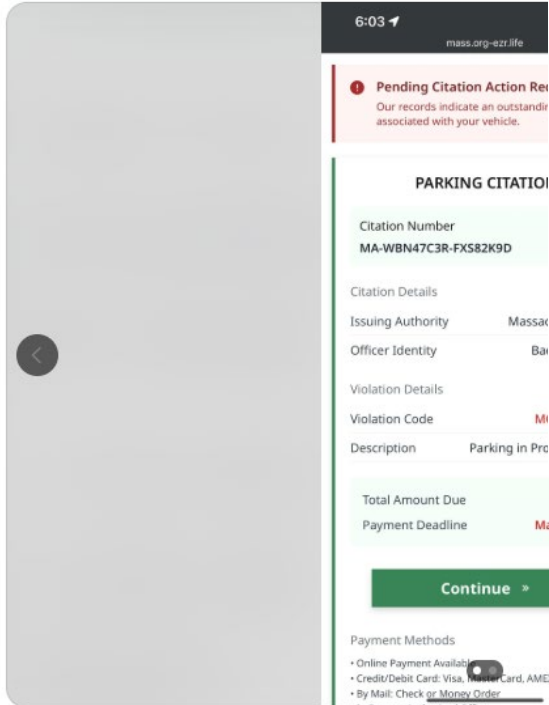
6:03

mass.org-ezr.life

Pending Citation Action Re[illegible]
Our records indicate an outstandin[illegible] associated with your vehicle.

PARKING CITATIO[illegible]

Citation Number
MA-WBN47C3R-FXS82K9D

Citation Details

| | |
|---|---|
| Issuing Authority | Massa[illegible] |
| Officer Identity | Ba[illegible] |

Violation Details

| | |
|---|---|
| Violation Code | M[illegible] |
| Description | Parking in Pro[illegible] |

Total Amount Due
Payment Deadline Ma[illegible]

Continue »

Payment Methods
• Online Payment Availabl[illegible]
• Credit/Debit Card: Visa, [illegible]Card, AME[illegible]
• By Mail: Check or Money Order